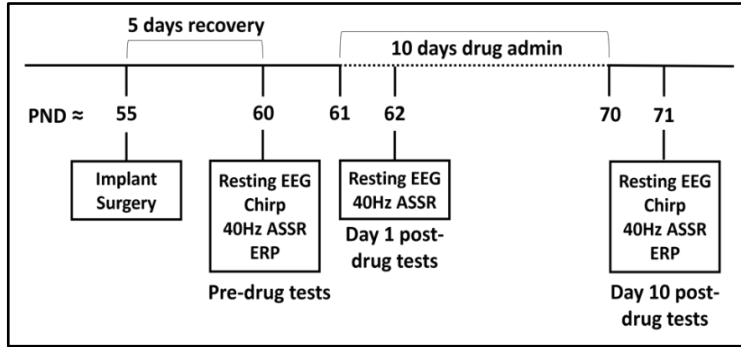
5 days recovery

10 days drug admin

PND ≈ 55 60 61 62 70 71

Implant Surgery

Resting EEG Chirp 40Hz ASSR ERP

Pre-drug tests

Resting EEG 40Hz ASSR

Day 1 post-drug tests

Resting EEG Chirp 40Hz ASSR ERP

Day 10 post-drug tests